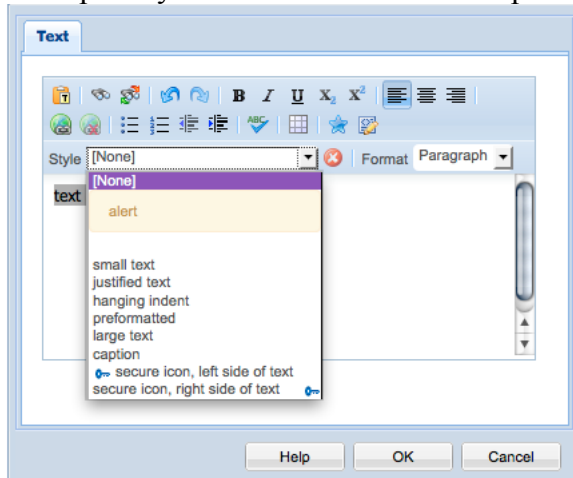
Text

B I U $X_2$ $X^2$

Style [None]

Format Paragraph

text

[None]

alert

small text
justified text
hanging indent
preformatted
large text
caption
secure icon, left side of text
secure icon, right side of text

Help OK Cancel